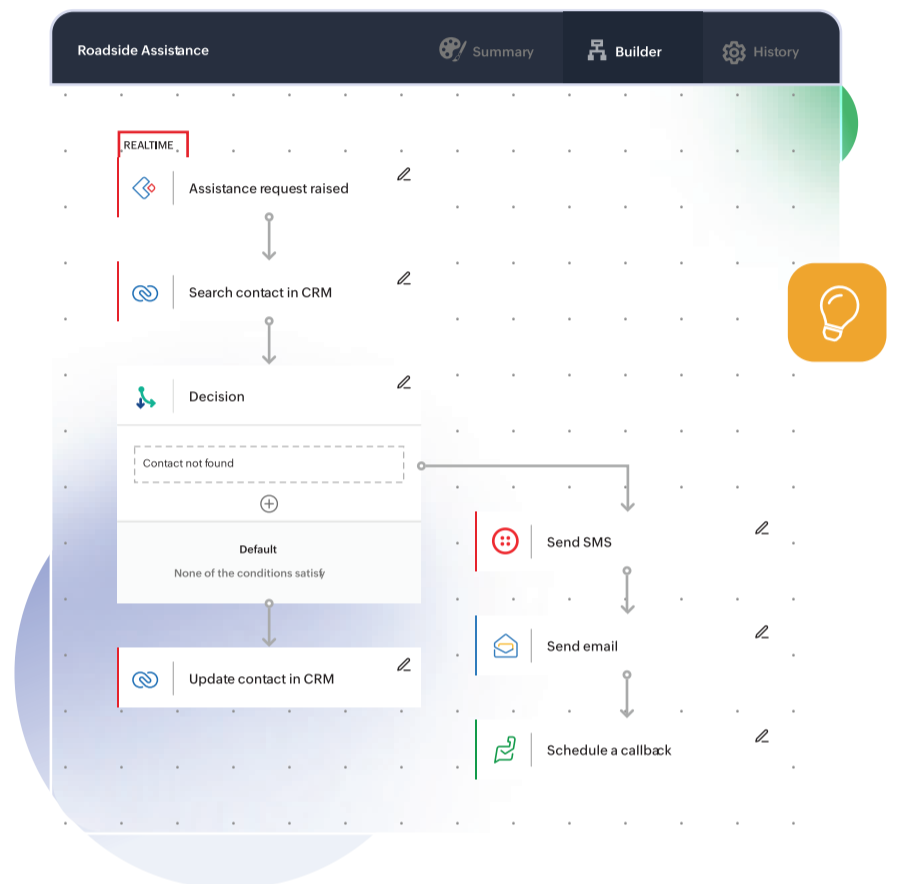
Roadside Assistance
Summary
Builder
History

REALTIME
Assistance request raised

Search contact in CRM

Decision

Contact not found

Default
None of the conditions satisf

Update contact in CRM

Send SMS

Send email

Schedule a callback